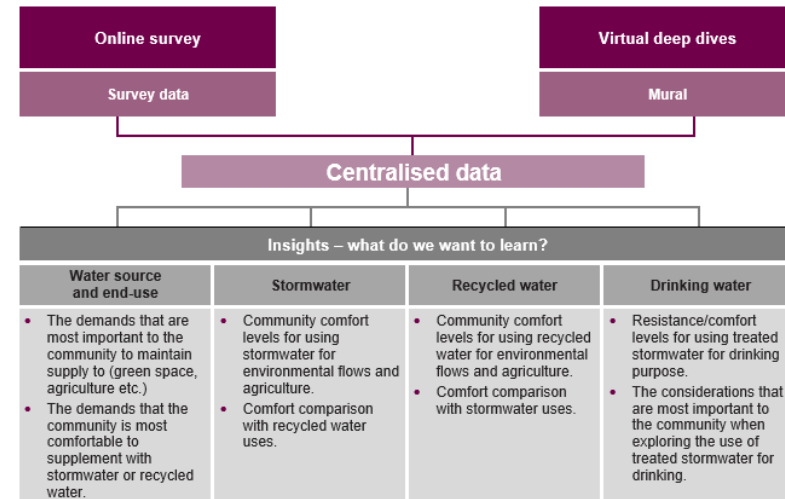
Online survey

Survey data

Virtual deep dives

Mural

Centralised data

Insights – what do we want to learn?

| Water source and end-use | Stormwater | Recycled water | Drinking water |
|---|---|---|---|
| • The demands that are most important to the community to maintain supply to (green space, agriculture etc.) • The demands that the community is most comfortable to supplement with stormwater or recycled water. | • Community comfort levels for using stormwater for environmental flows and agriculture. • Comfort comparison with recycled water uses. | • Community comfort levels for using recycled water for environmental flows and agriculture. • Comfort comparison with stormwater uses. | • Resistance/comfort levels for using treated stormwater for drinking purpose. • The considerations that are most important to the community when exploring the use of treated stormwater for drinking. |